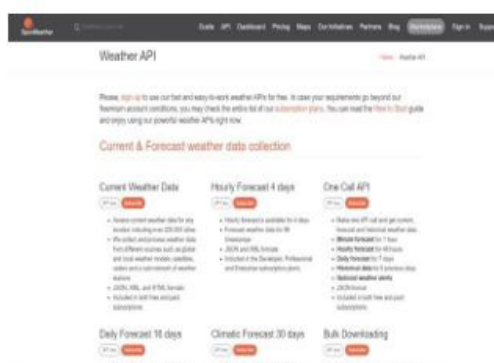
OpenWeather

Guide API Dashboard Pricing Maps Our Initiatives Partners Blog Marketplace Sign in Supp

Weather API

Home / Weather API

Please, sign up to use our fast and easy-to-work weather APIs for free. In case your requirements go beyond our freemium account conditions, you may check the entire list of our subscription plans. You can read the How to Start guide and enjoy using our powerful weather APIs right now.

Current & Forecast weather data collection

Current Weather Data

API doc Subscribe

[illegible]

Hourly Forecast 4 days

API doc Subscribe

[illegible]

One Call API

API doc Subscribe

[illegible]

Daily Forecast 16 days

API doc Subscribe

Climatic Forecast 30 days

API doc Subscribe

Bulk Downloading

API doc Subscribe